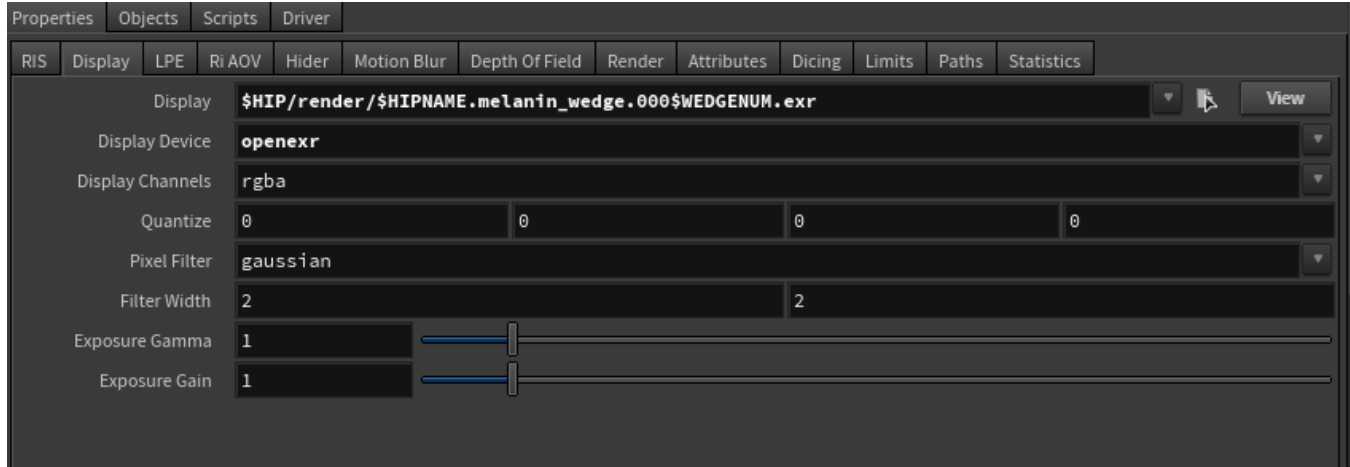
Properties Objects Scripts Driver

RIS Display LPE Ri AOV Hider Motion Blur Depth Of Field Render Attributes Dicing Limits Paths Statistics

Display $HIP/render/$HIPNAME.melanin_wedge.000$WEDGENUM.exr View

Display Device openexr

Display Channels rgba

Quantize 0 0 0 0

Pixel Filter gaussian

Filter Width 2 2

Exposure Gamma 1

Exposure Gain 1